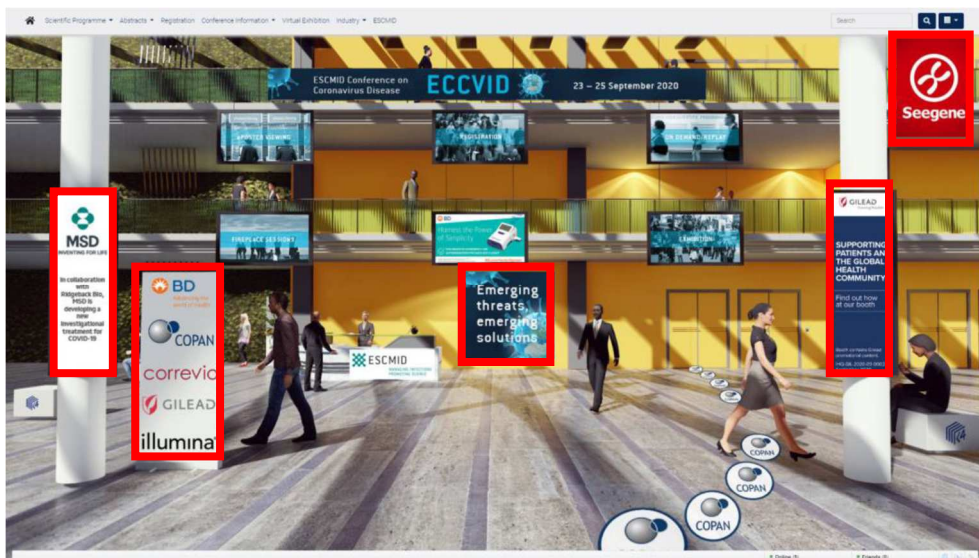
Scientific Programme ▾ Abstracts ▾ Registration Conference information ▾ Virtual Exhibition Industry ▾ ESCMID

Search

ESCMID Conference on Coronavirus Disease
ECCVID
23 – 25 September 2020

Seegene

POSTER VIEWING

REGISTRATION

ON DEMAND REPLAY

MSD
INVENTING FOR LIFE

In collaboration with Ridgeback Bio, MSD is developing a new investigational treatment for COVID-19

FIRESIDE SESSIONS

BD
Harness the Power of Simplicity

EXHIBITION

GILEAD

SUPPORTING PATIENTS AN THE GLOBAL HEALTH COMMUNITY

Find out how at our booth

BD
Advancing the world of health

COPAN

correvio

GILEAD

illumina

ESCMID

Emerging threats, emerging solutions

COPAN

COPAN

COPAN